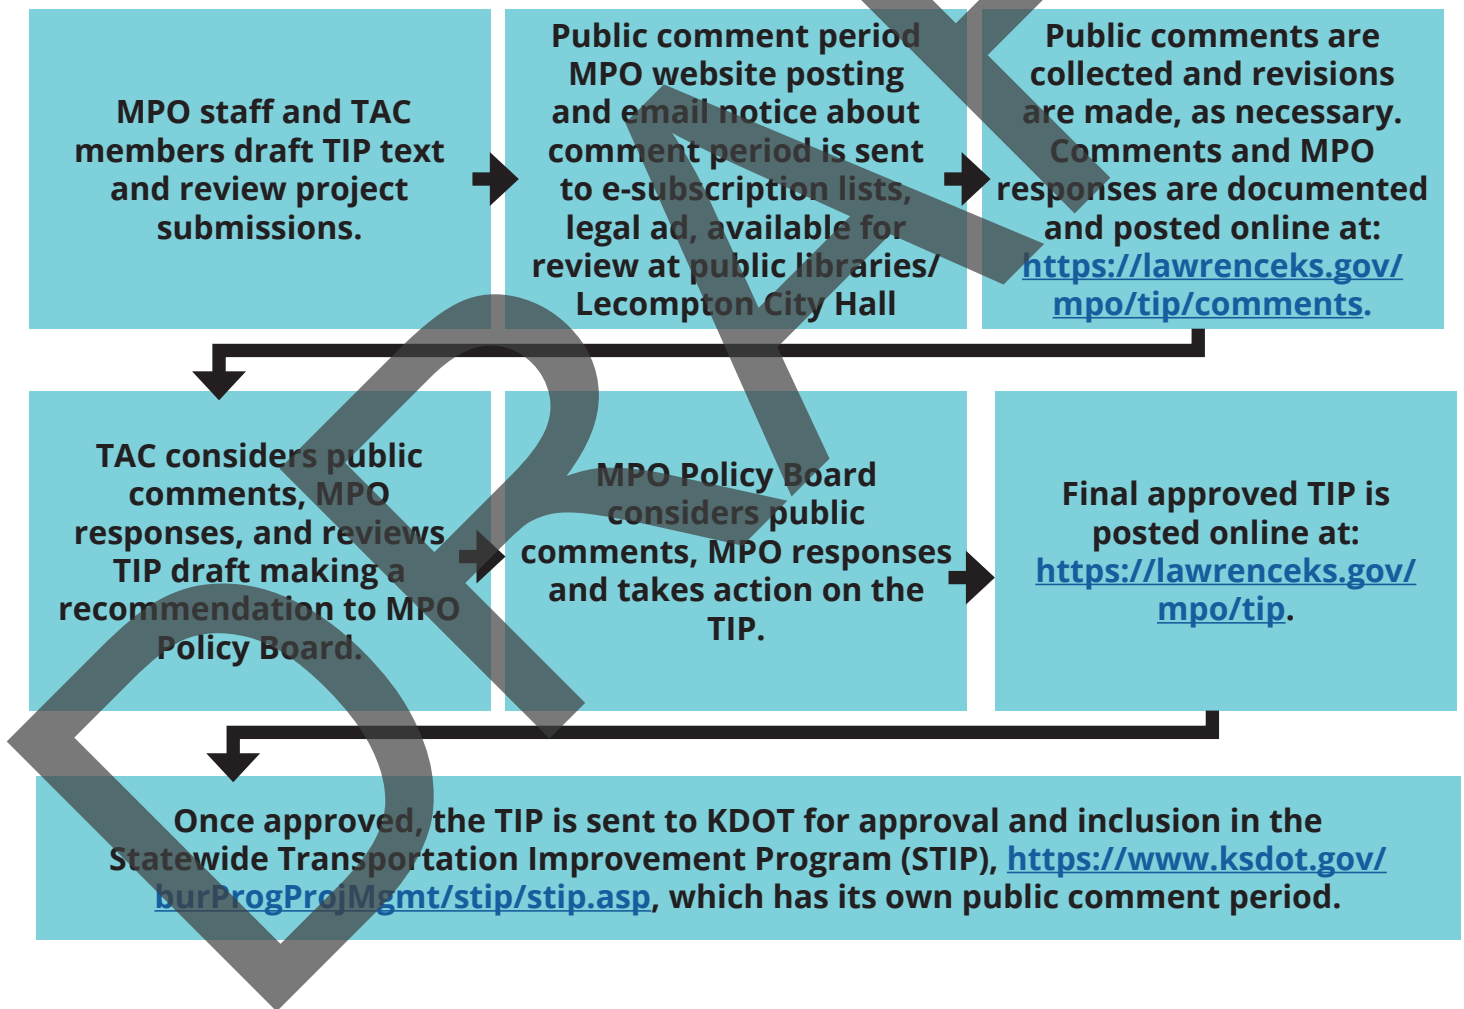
MPO staff and TAC members draft TIP text and review project submissions.

Public comment period MPO website posting and email notice about comment period is sent to e-subscription lists, legal ad, available for review at public libraries/ Lecompton City Hall

Public comments are collected and revisions are made, as necessary. Comments and MPO responses are documented and posted online at: https://lawrenceks.gov/mpo/tip/comments.

TAC considers public comments, MPO responses, and reviews TIP draft making a recommendation to MPO Policy Board.

MPO Policy Board considers public comments, MPO responses and takes action on the TIP.

Final approved TIP is posted online at: https://lawrenceks.gov/mpo/tip.

Once approved, the TIP is sent to KDOT for approval and inclusion in the Statewide Transportation Improvement Program (STIP), https://www.ksdot.gov/burProgProjMgmt/stip/stip.asp, which has its own public comment period.

DRAFT